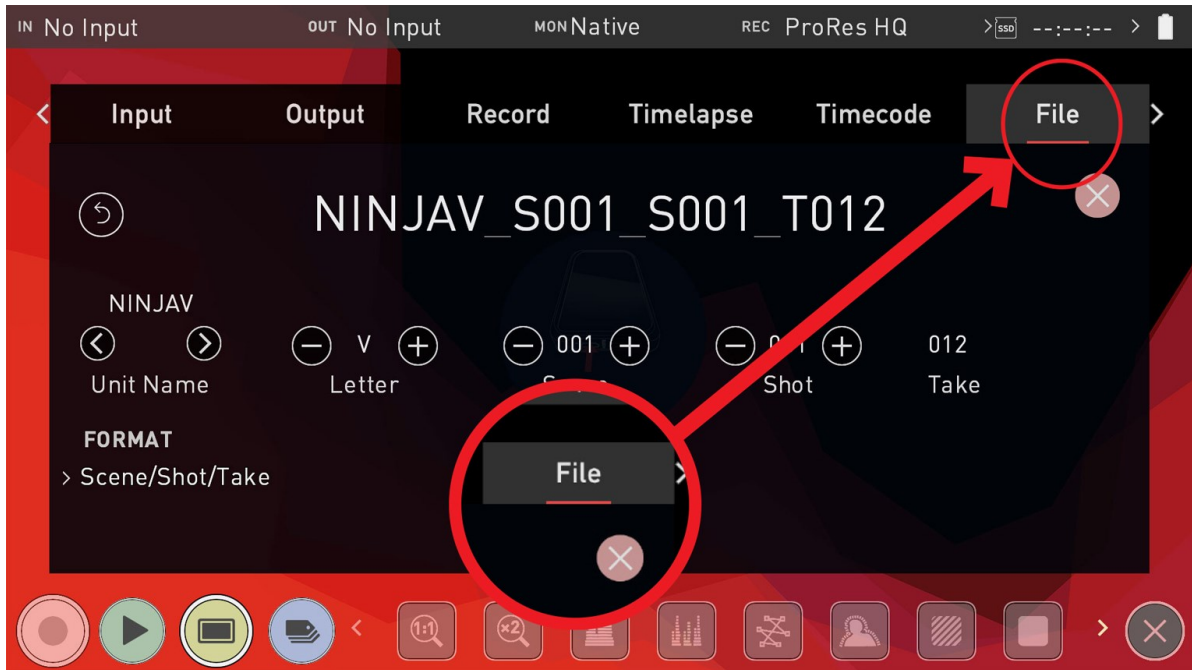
IN No Input OUT No Input MON Native REC ProRes HQ SSD --:--:--

Input Output Record Timelapse Timecode File

NINJAV_S001_S001_T012

NINJAV
Unit Name

V
Letter

001
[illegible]

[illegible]
Shot

012
Take

FORMAT
> Scene/Shot/Take

File

1:1
×2